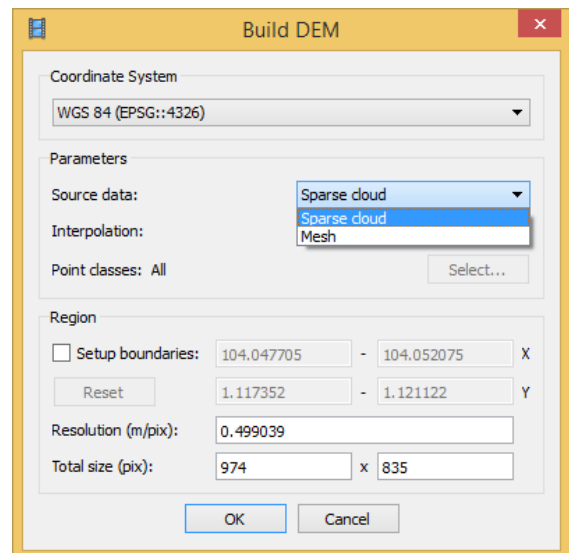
Build DEM

Coordinate System

WGS 84 (EPSG::4326)

Parameters

Source data: Sparse cloud

Sparse cloud
Mesh

Interpolation:

Point classes: All

Select...

Region

Setup boundaries: 104.047705 - 104.052075 X

Reset 1.117352 - 1.121122 Y

Resolution (m/pix): 0.499039

Total size (pix): 974 x 835

OK Cancel